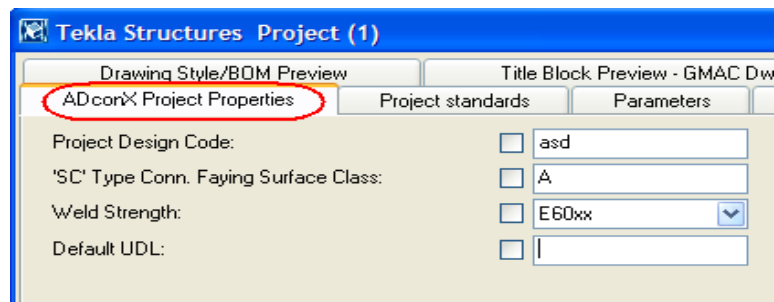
Tekla Structures Project (1)

Drawing Style/BOM Preview
Title Block Preview - GMAC Dw

ADconX Project Properties
Project standards
Parameters

Project Design Code: asd
'SC' Type Conn. Faying Surface Class: A
Weld Strength: E60xx
Default UDL: